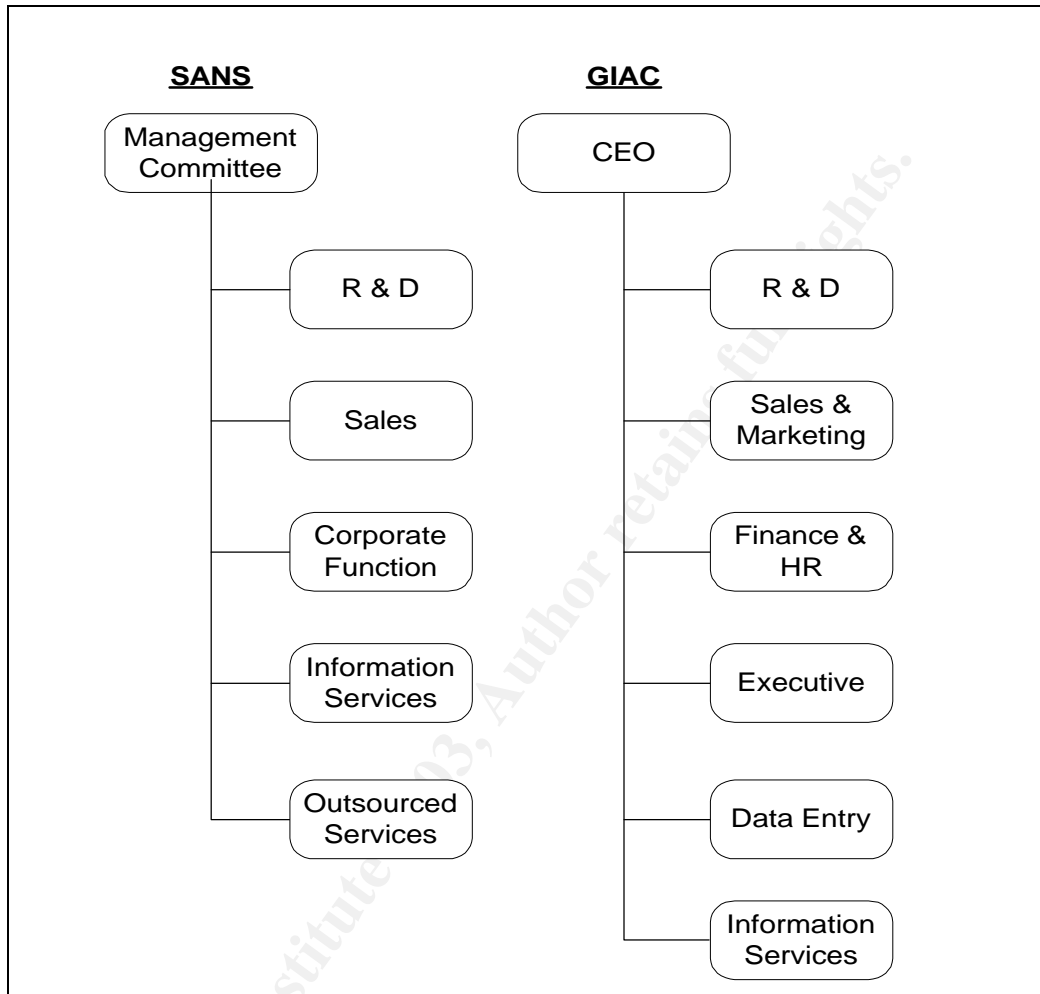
SANS

Management Committee

R & D

Sales

Corporate Function

Information Services

Outsourced Services

GIAC

CEO

R & D

Sales & Marketing

Finance & HR

Executive

Data Entry

Information Services

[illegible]stitute 2003, Author retains full rights.